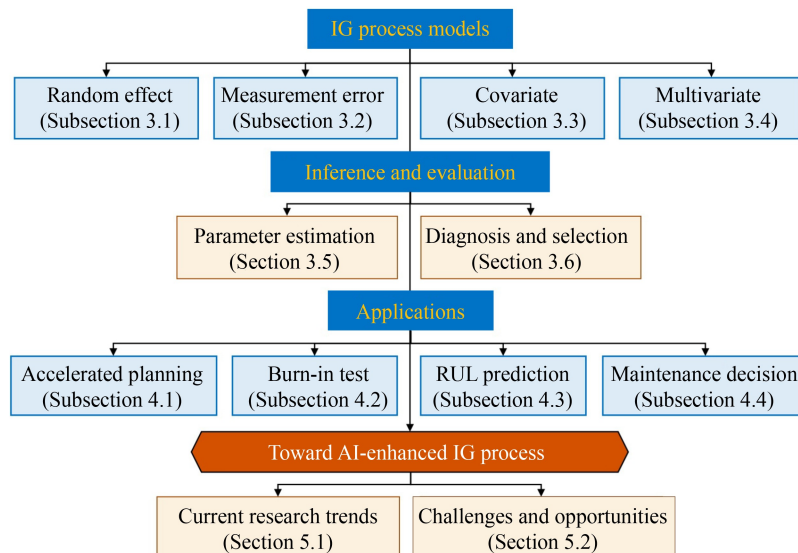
IG process models

Random effect (Subsection 3.1)

Measurement error (Subsection 3.2)

Covariate (Subsection 3.3)

Multivariate (Subsection 3.4)

Inference and evaluation

Parameter estimation (Section 3.5)

Diagnosis and selection (Section 3.6)

Applications

Accelerated planning (Subsection 4.1)

Burn-in test (Subsection 4.2)

RUL prediction (Subsection 4.3)

Maintenance decision (Subsection 4.4)

Toward AI-enhanced IG process

Current research trends (Section 5.1)

Challenges and opportunities (Section 5.2)